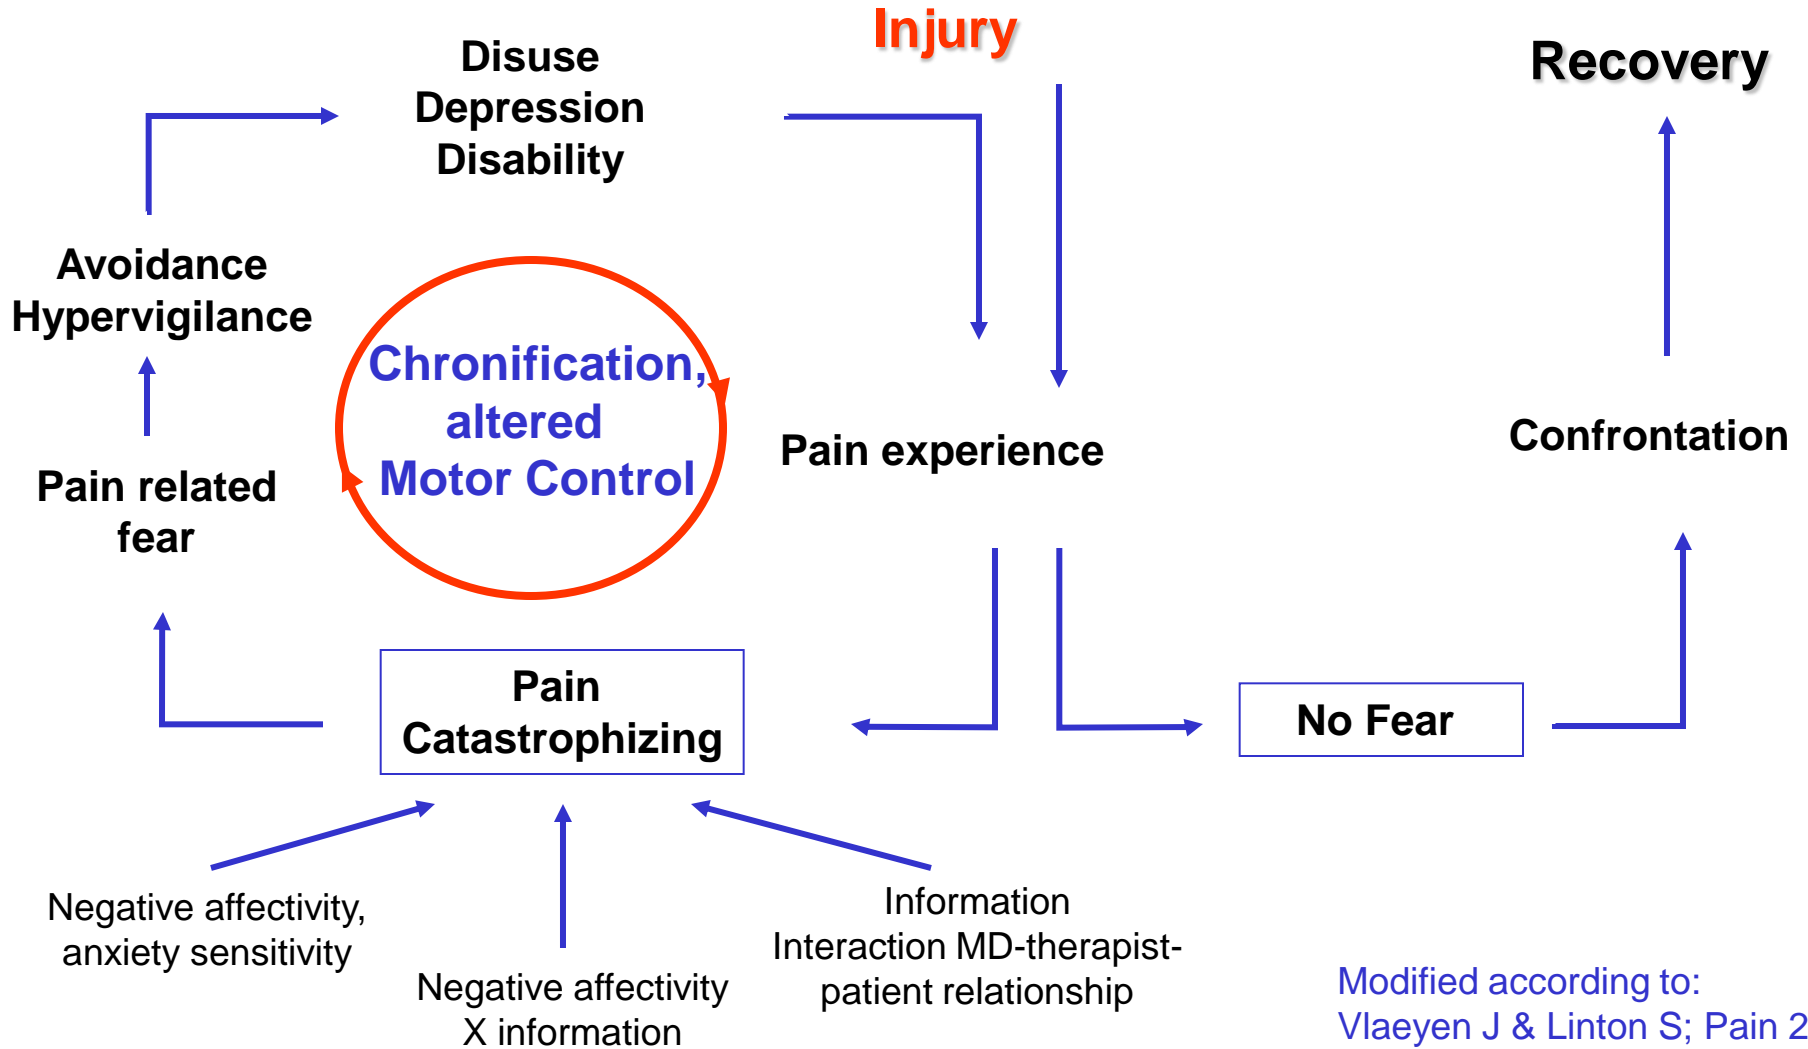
Injury

Disuse
Depression
Disability

Recovery

Avoidance
Hypervigilance

Chronification,
altered
Motor Control

Pain experience

Confrontation

Pain related
fear

Pain
Catastrophizing

No Fear

Negative affectivity,
anxiety sensitivity

Negative affectivity
X information

Information
Interaction MD-therapist-
patient relationship

Modified according to:
Vlaeyen J & Linton S; Pain 2